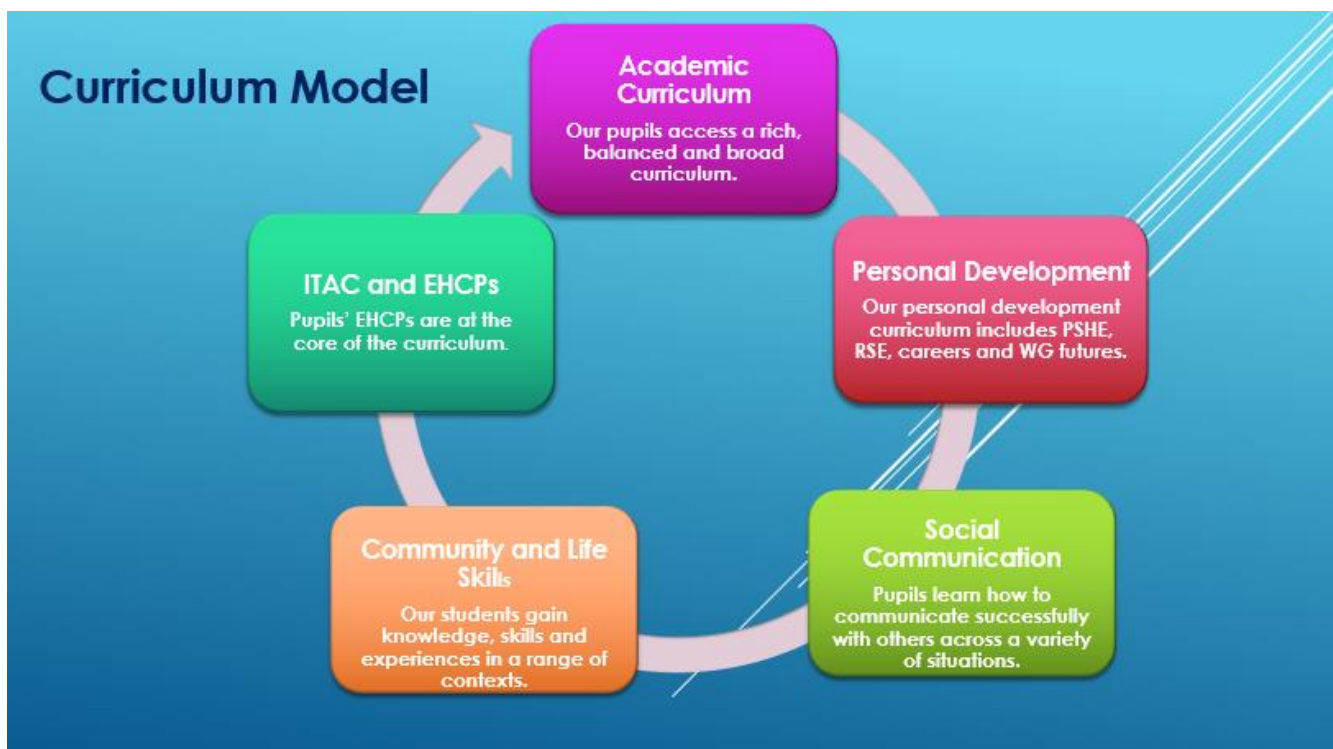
Curriculum Model

Academic Curriculum

Our pupils access a rich, balanced and broad curriculum.

Personal Development

Our personal development curriculum includes PSHE, RSE, careers and WG futures.

Social Communication

Pupils learn how to communicate successfully with others across a variety of situations.

Community and Life Skills

Our students gain knowledge, skills and experiences in a range of contexts.

ITAC and EHCPs

Pupils' EHCPs are at the core of the curriculum.